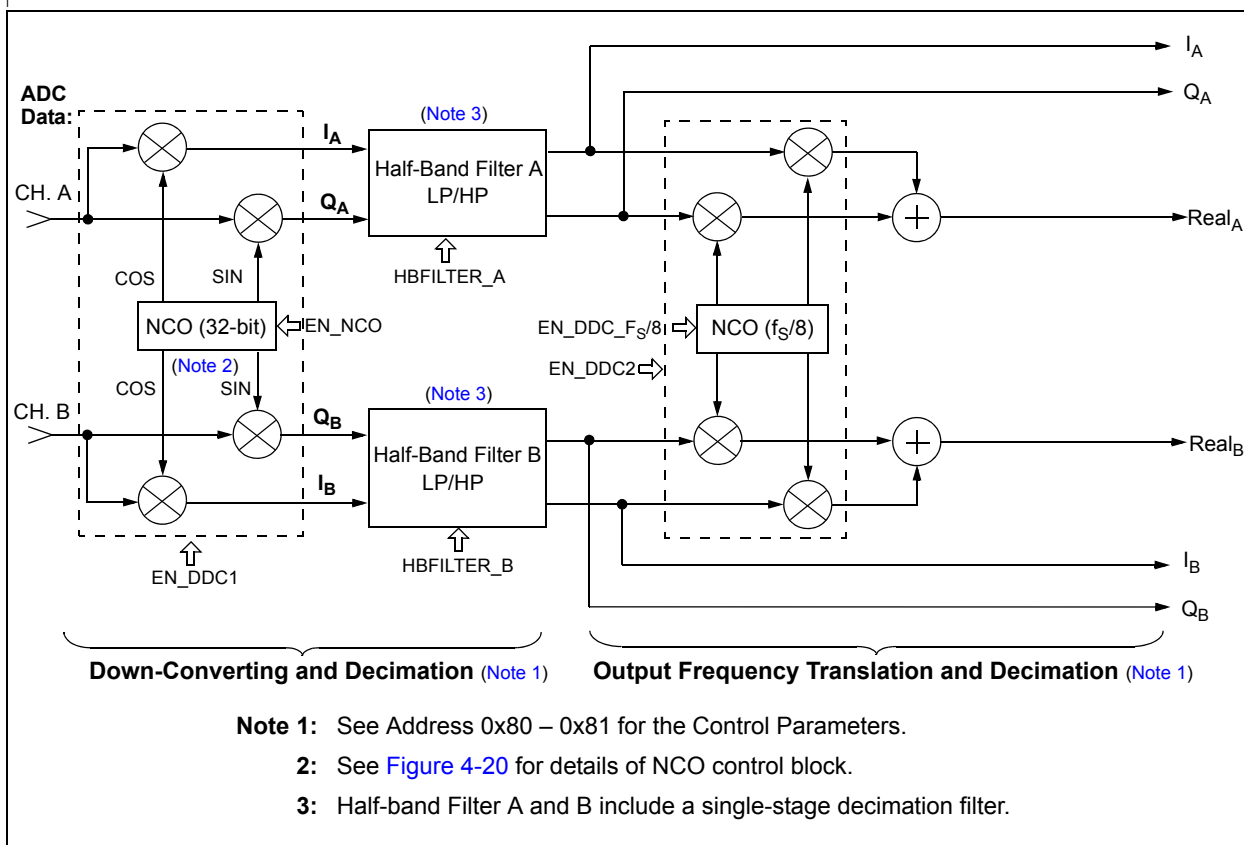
ADC Data:

CH. A

COS

SIN

NCO (32-bit)

EN_NCO

(Note 2)

COS

SIN

CH. B

EN_DDC1

$I_A$

$Q_A$

(Note 3)

Half-Band Filter A LP/HP

HBFILTER_A

(Note 3)

$Q_B$

$I_B$

Half-Band Filter B LP/HP

HBFILTER_B

$I_A$

$Q_A$

$Real_A$

EN_DDC_$F_S$/8

NCO ($f_S$/8)

EN_DDC2

$Real_B$

$I_B$

$Q_B$

Down-Converting and Decimation (Note 1)

Output Frequency Translation and Decimation (Note 1)

Note 1: See Address 0x80 – 0x81 for the Control Parameters.

2: See Figure 4-20 for details of NCO control block.

3: Half-band Filter A and B include a single-stage decimation filter.